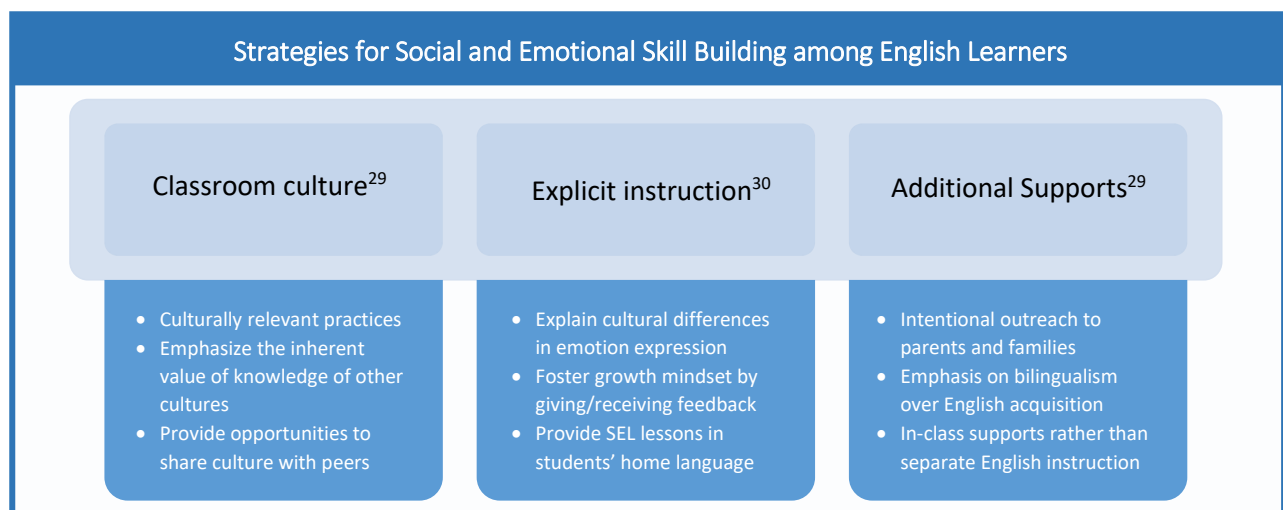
Strategies for Social and Emotional Skill Building among English Learners

Classroom culture$^{29}$

Explicit instruction$^{30}$

Additional Supports$^{29}$

- Culturally relevant practices
- Emphasize the inherent value of knowledge of other cultures
- Provide opportunities to share culture with peers

- Explain cultural differences in emotion expression
- Foster growth mindset by giving/receiving feedback
- Provide SEL lessons in students' home language

- Intentional outreach to parents and families
- Emphasis on bilingualism over English acquisition
- In-class supports rather than separate English instruction